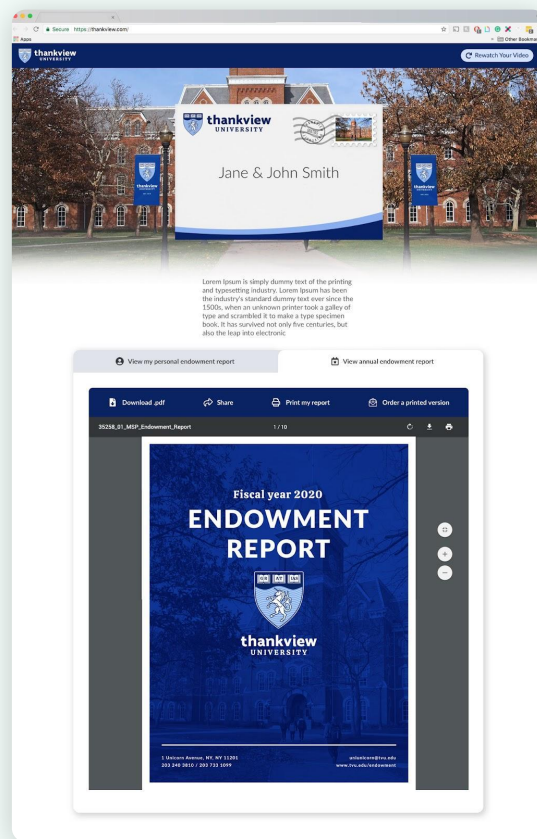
Secure https://thankview.com/

Apps

Other Bookmarks

thankview UNIVERSITY

Rewatch Your Video

thankview UNIVERSITY

Jane & John Smith

Lorem Ipsum is simply dummy text of the printing and typesetting industry. Lorem Ipsum has been the industry's standard dummy text ever since the 1500s, when an unknown printer took a galley of type and scrambled it to make a type specimen book. It has survived not only five centuries, but also the leap into electronic

View my personal endowment report

View annual endowment report

Download .pdf

Share

Print my report

Order a printed version

35258_01_MSP_Endowment_Report

1 / 10

Fiscal year 2020

ENDOWMENT REPORT

thankview UNIVERSITY

1 Unicorn Avenue, NY, NY 11201
203 240 3810 / 203 733 1099

unicorn@tvu.edu
www.tvu.edu/endowment